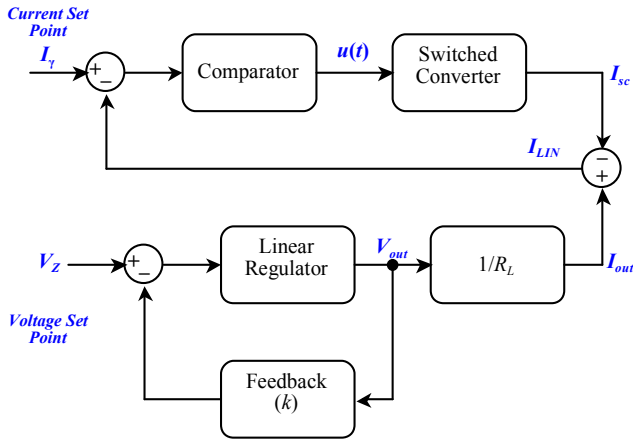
Current Set Point

$I_\gamma$

$+$ $-$

Comparator

$u(t)$

Switched Converter

$I_{sc}$

$I_{LIN}$

$-$ $+$

$V_Z$

$+$ $-$

Linear Regulator

$V_{out}$

$1/R_L$

$I_{out}$

Voltage Set Point

Feedback ($k$)